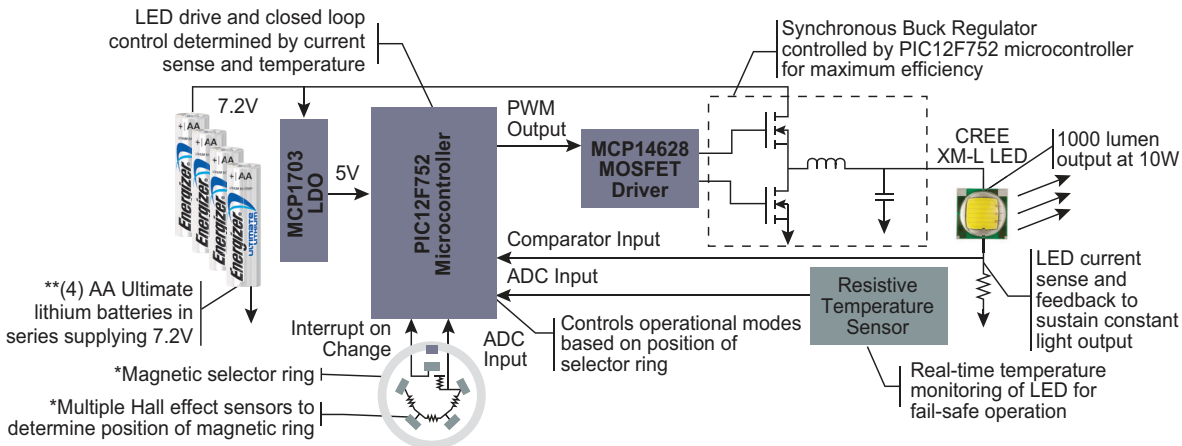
LED drive and closed loop control determined by current sense and temperature

Synchronous Buck Regulator controlled by PIC12F752 microcontroller for maximum efficiency

7.2V

+ AA

Energizer

ULTIMATE LITHIUM

MCP1703 LDO

5V

PIC12F752 Microcontroller

PWM Output

MCP14628 MOSFET Driver

CREE XM-L LED

1000 lumen output at 10W

Comparator Input

ADC Input

Resistive Temperature Sensor

LED current sense and feedback to sustain constant light output

**(4) AA Ultimate lithium batteries in series supplying 7.2V

Interrupt on Change

ADC Input

Controls operational modes based on position of selector ring

Real-time temperature monitoring of LED for fail-safe operation

*Magnetic selector ring

*Multiple Hall effect sensors to determine position of magnetic ring